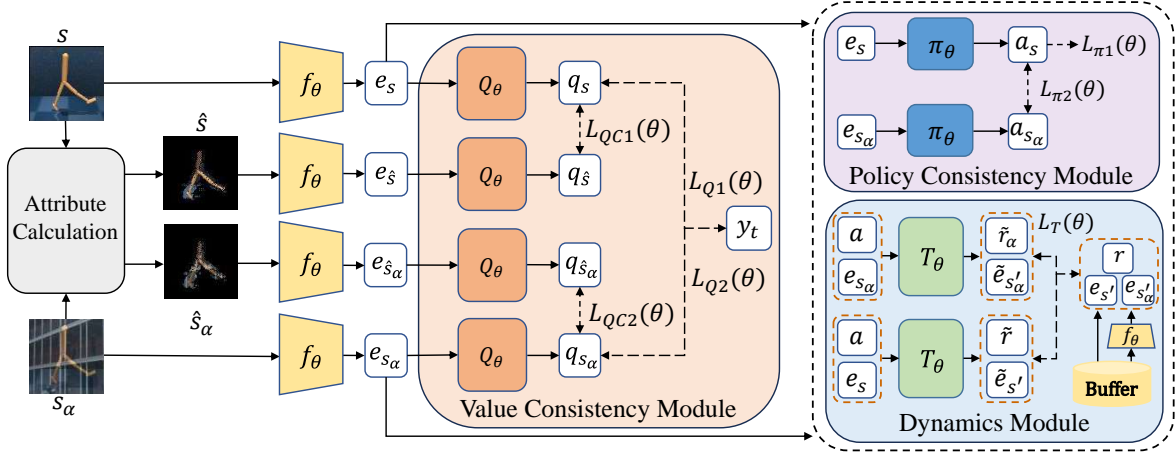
$s$

$\hat{s}$

Attribute Calculation

$\hat{s}_\alpha$

$s_\alpha$

$f_\theta$

$f_\theta$

$f_\theta$

$f_\theta$

$e_s$

$e_{\hat{s}}$

$e_{\hat{s}_\alpha}$

$e_{s_\alpha}$

$Q_\theta$

$Q_\theta$

$Q_\theta$

$Q_\theta$

$q_s$

$L_{QC1}(\theta)$

$q_{\hat{s}}$

$q_{\hat{s}_\alpha}$

$L_{QC2}(\theta)$

$q_{s_\alpha}$

$L_{Q1}(\theta)$

$y_t$

$L_{Q2}(\theta)$

Value Consistency Module

$e_s$

$\pi_\theta$

$a_s$

$L_{\pi1}(\theta)$

$L_{\pi2}(\theta)$

$e_{s_\alpha}$

$\pi_\theta$

$a_{s_\alpha}$

Policy Consistency Module

$a$

$e_{s_\alpha}$

$T_\theta$

$\tilde{r}_\alpha$

$\tilde{e}_{s'_\alpha}$

$L_T(\theta)$

$r$

$e_{s'}$

$e_{s'_\alpha}$

$f_\theta$

$a$

$e_s$

$T_\theta$

$\tilde{r}$

$\tilde{e}_{s'}$

Buffer

Dynamics Module